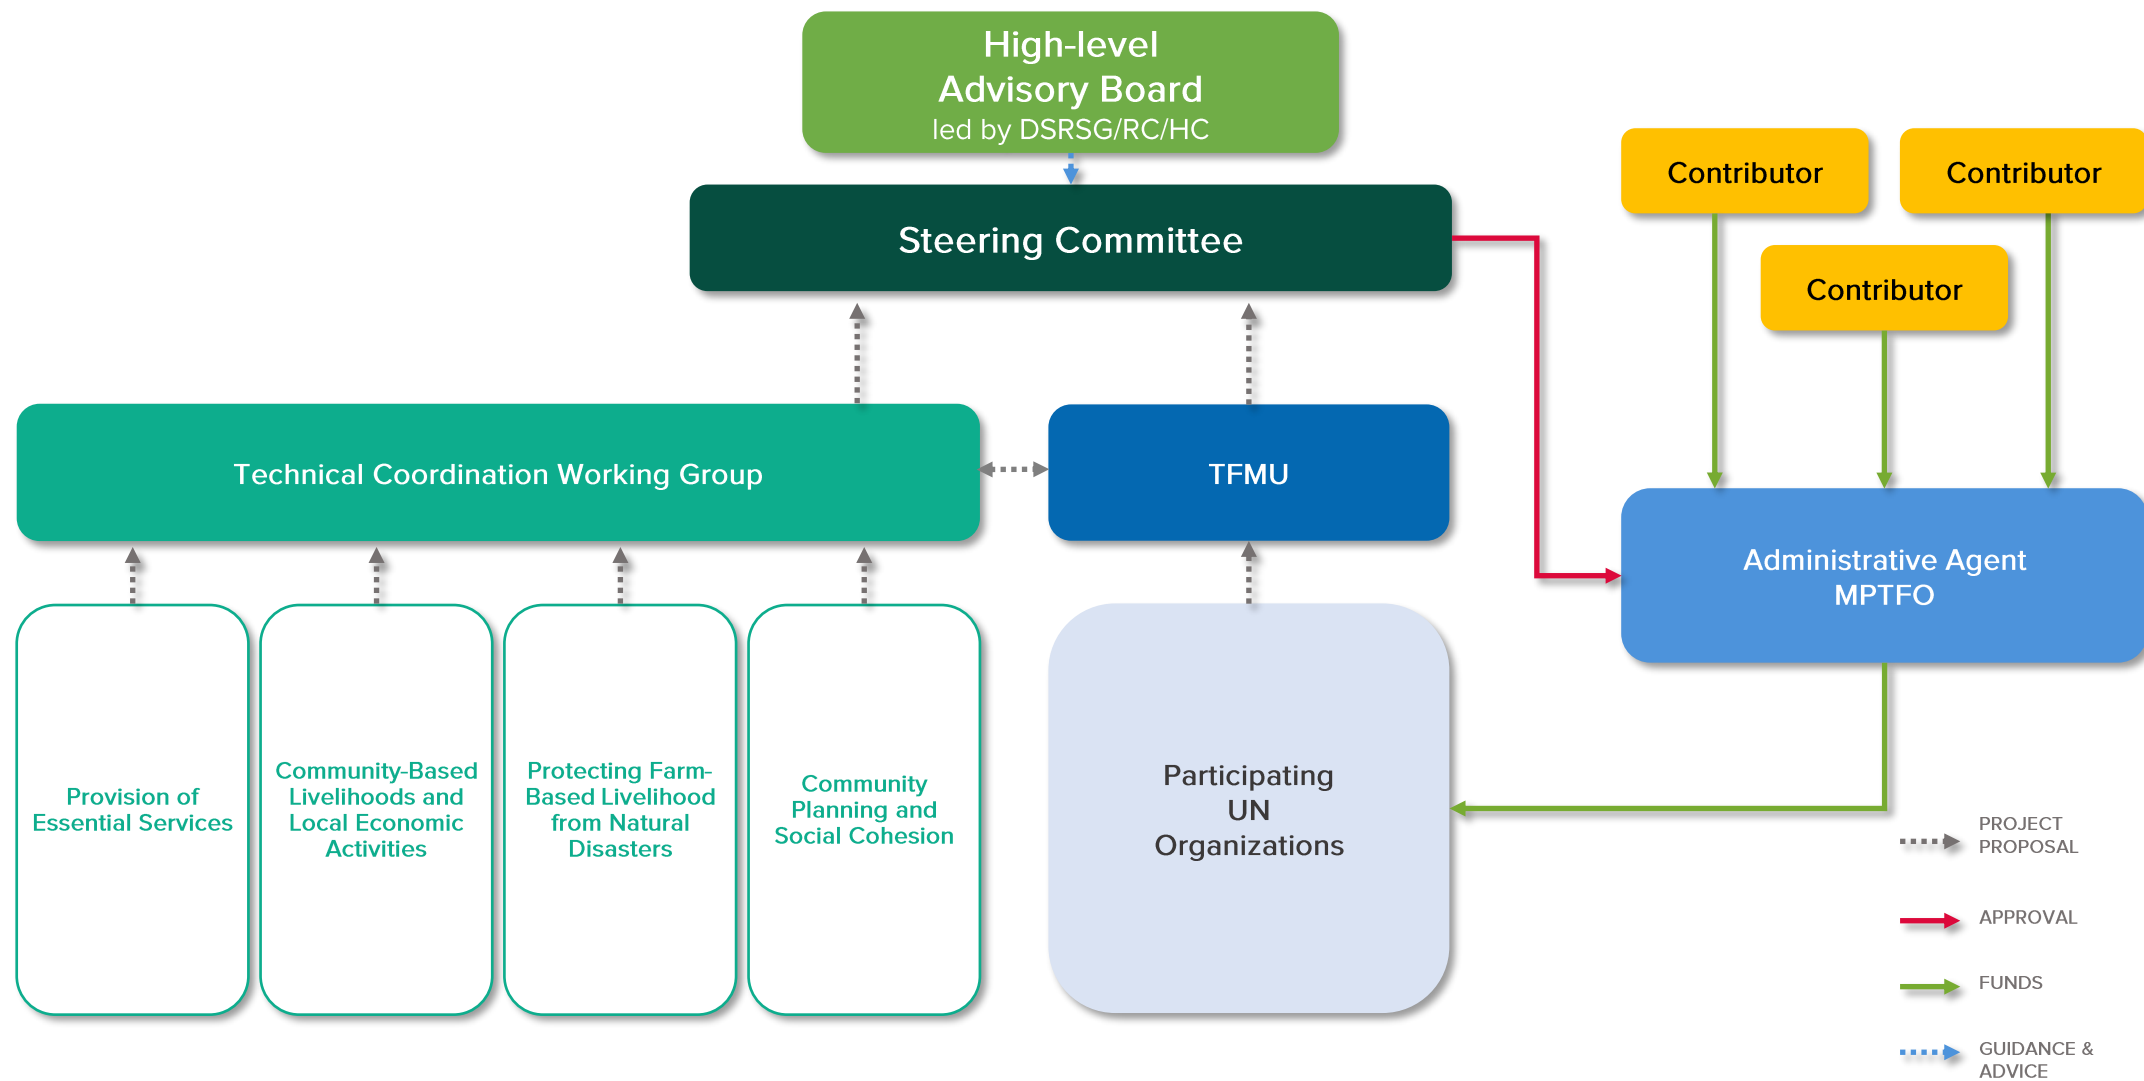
High-level Advisory Board
led by DSRSG/RC/HC

Steering Committee

Contributor

Contributor

Contributor

Technical Coordination Working Group

TFMU

Administrative Agent
MPTFO

Provision of Essential Services

Community-Based Livelihoods and Local Economic Activities

Protecting Farm-Based Livelihood from Natural Disasters

Community Planning and Social Cohesion

Participating UN Organizations

PROJECT PROPOSAL

APPROVAL

FUNDS

GUIDANCE & ADVICE